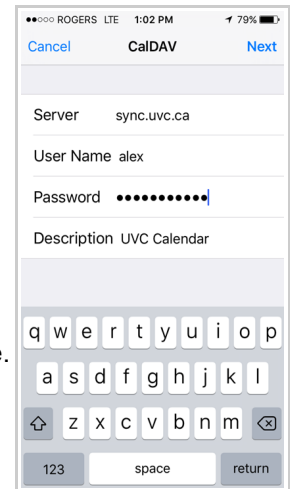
●●○○○ ROGERS LTE 1:02 PM 79%

Cancel CalDAV Next

Server sync.uvc.ca

User Name alex

Password ●●●●●●●●●●●

Description UVC Calendar

e.

q w e r t y u i o p

a s d f g h j k l

z x c v b n m

123 space return